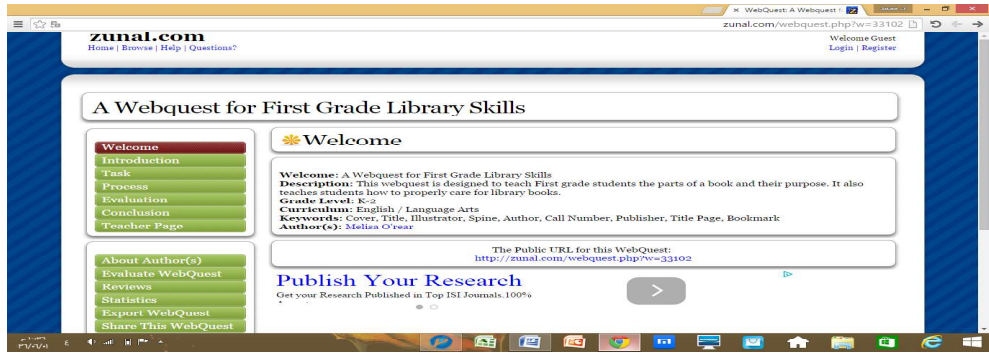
WebQuest: A Webquest f
zunal.com/webquest.php?w=33102

zunal.com
Home | Browse | Help | Questions?

Welcome Guest
Login | Register

A Webquest for First Grade Library Skills

Welcome
Introduction
Task
Process
Evaluation
Conclusion
Teacher Page

About Author(s)
Evaluate WebQuest
Reviews
Statistics
Export WebQuest
Share This WebQuest

Welcome

Welcome: A Webquest for First Grade Library Skills
Description: This webquest is designed to teach First grade students the parts of a book and their purpose. It also teaches students how to properly care for library books.
Grade Level: K-2
Curriculum: English / Language Arts
Keywords: Cover, Title, Illustrator, Spine, Author, Call Number, Publisher, Title Page, Bookmark
Author(s): Melisa O'rear

The Public URL for this WebQuest:
http://zunal.com/webquest.php?w=33102

Publish Your Research
Get your Research Published in Top ISI Journals.100%

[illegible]